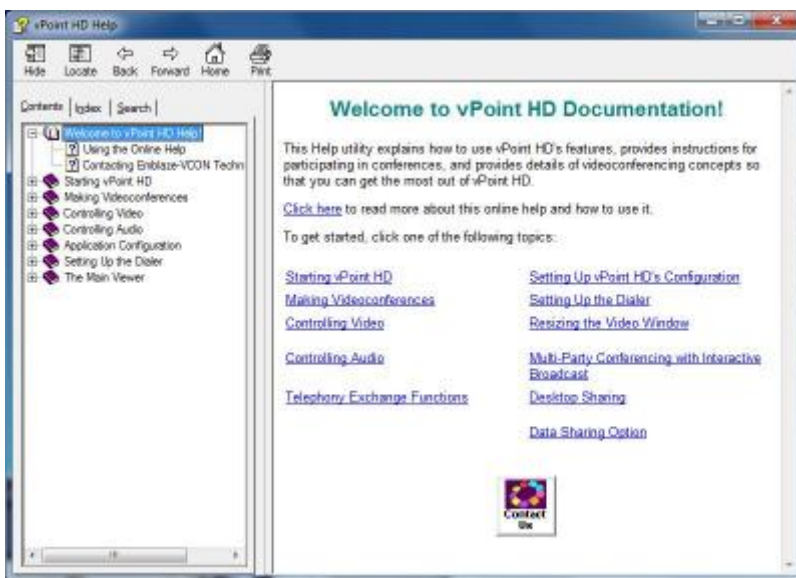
vPoint HD Help

Hide Locate Back Forward Home Print

Contents Index Search

Welcome to vPoint HD Help!
Using the Online Help
Contacting Emblaze-VCON Techn
Starting vPoint HD
Making Videoconferences
Controlling Video
Controlling Audio
Application Configuration
Setting Up the Dialer
The Main Viewer

Welcome to vPoint HD Documentation!

This Help utility explains how to use vPoint HD's features, provides instructions for participating in conferences, and provides details of videoconferencing concepts so that you can get the most out of vPoint HD.

Click here to read more about this online help and how to use it.

To get started, click one of the following topics:

Starting vPoint HD
Making Videoconferences
Controlling Video
Controlling Audio
Telephony Exchange Functions

Setting Up vPoint HD's Configuration
Setting Up the Dialer
Resizing the Video Window
Multi-Party Conferencing with Interactive Broadcast
Desktop Sharing
Data Sharing Option

Contact Us